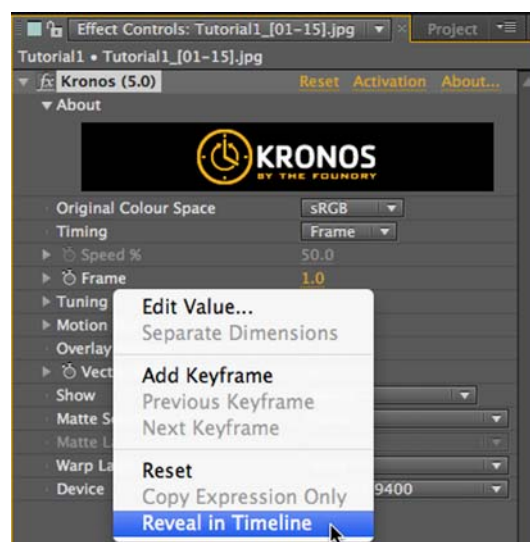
Effect Controls: Tutorial1_[01-15].jpg
Project
Tutorial1 • Tutorial1_[01-15].jpg
fx Kronos (5.0)
Reset Activation About...
About
KRONOS
BY THE FOUNDRY
Original Colour Space
sRGB
Timing
Frame
Speed %
50.0
Frame
1.0
Tuning
Motion
Overlay
Vect
Show
Matte S
Matte L
Warp La
Device
9400
Edit Value...
Separate Dimensions
Add Keyframe
Previous Keyframe
Next Keyframe
Reset
Copy Expression Only
Reveal in Timeline